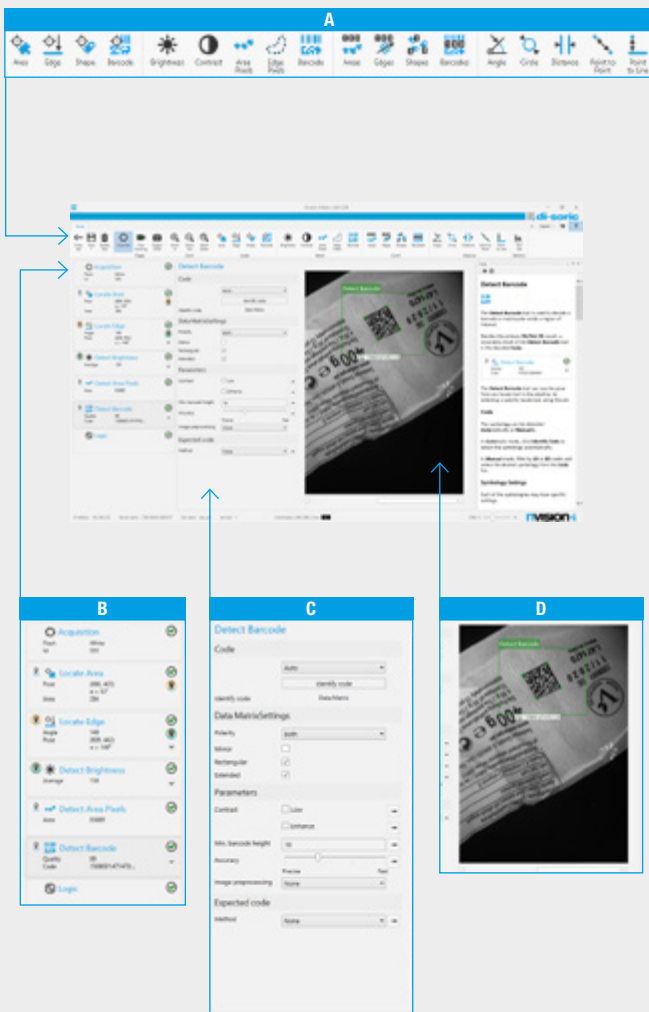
A

Areas Edge Shape Barcode Brightness Contrast Area Pixels Edge Pixels Barcode Areas Edges Shapes Barcodes Angle Circle Distance Point to Point Point to Line

B

Acquisition
Flash White
Id 333

Locate Area
Pose 488, 405
α = 57°
Area 284

Locate Edge
Angle 148
Pose 888, 443
α = 148°

Detect Brightness
Average 156

Detect Area Pixels
Area 10069

Detect Barcode
Quality 89
Code 150001474475...

Login

C

Detect Barcode

Code

Auto

Identify code

Identify code Data Matrix

Data MatrixSettings

Polarity Both

Mirror

Rectangular

Extended

Parameters

Contrast Low

Enhance

Min. barcode height 10

Accuracy

Precise Fast

Image preprocessing None

Expected code

Method None

D

Detect Barcode